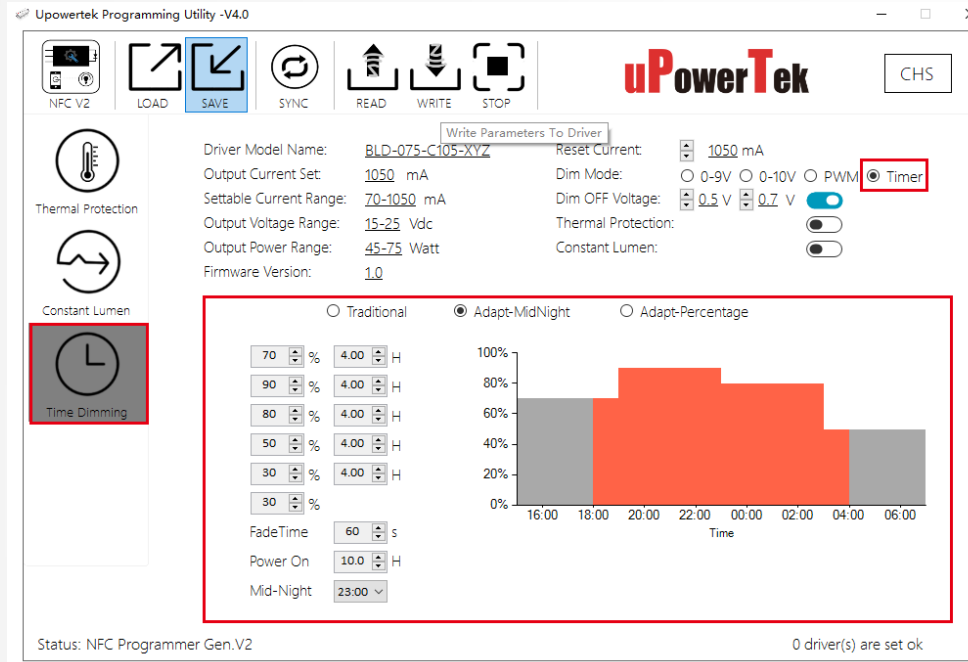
Upowertek Programming Utility -V4.0

NFC V2
LOAD
SAVE
SYNC
READ
WRITE
STOP

uPowerTek

CHS

Write Parameters To Driver

Thermal Protection
Constant Lumen
Time Dimming

Driver Model Name: BLD-075-C105-XYZ
Output Current Set: 1050 mA
Settable Current Range: 70-1050 mA
Output Voltage Range: 15-25 Vdc
Output Power Range: 45-75 Watt
Firmware Version: 1.0

Reset Current: 1050 mA
Dim Mode: 0-9V 0-10V PWM Timer
Dim OFF Voltage: 0.5 V 0.7 V
Thermal Protection:
Constant Lumen:

Traditional
Adapt-MidNight
Adapt-Percentage

| 70 % | 4.00 H |
|---|---|
| 90 % | 4.00 H |
| 80 % | 4.00 H |
| 50 % | 4.00 H |
| 30 % | 4.00 H |
| 30 % | |

FadeTime 60 s
Power On 10.0 H
Mid-Night 23:00

100%
80%
60%
40%
20%
0%
16:00 18:00 20:00 22:00 00:00 02:00 04:00 06:00
Time

Status: NFC Programmer Gen.V2
0 driver(s) are set ok